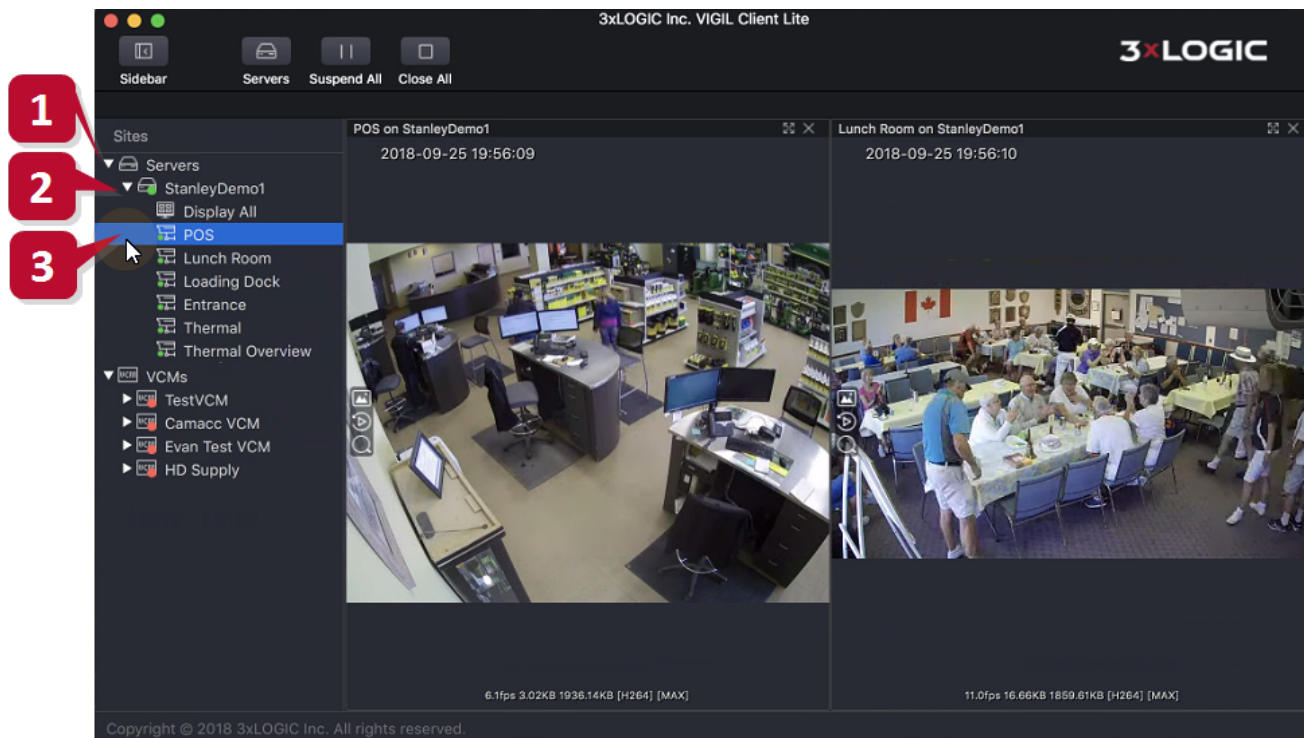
3xLOGIC Inc. VIGIL Client Lite

Sidebar
Servers
Suspend All
Close All

3xLOGIC

1
2
3

Sites
Servers
StanleyDemo1
Display All
POS
Lunch Room
Loading Dock
Entrance
Thermal
Thermal Overview
VCMs
TestVCM
Camacc VCM
Evan Test VCM
HD Supply

POS on StanleyDemo1
2018-09-25 19:56:09
6.1fps 3.02KB 1936.14KB [H264] [MAX]

Lunch Room on StanleyDemo1
2018-09-25 19:56:10
11.0fps 16.66KB 1859.61KB [H264] [MAX]

Copyright © 2018 3xLOGIC Inc. All rights reserved.